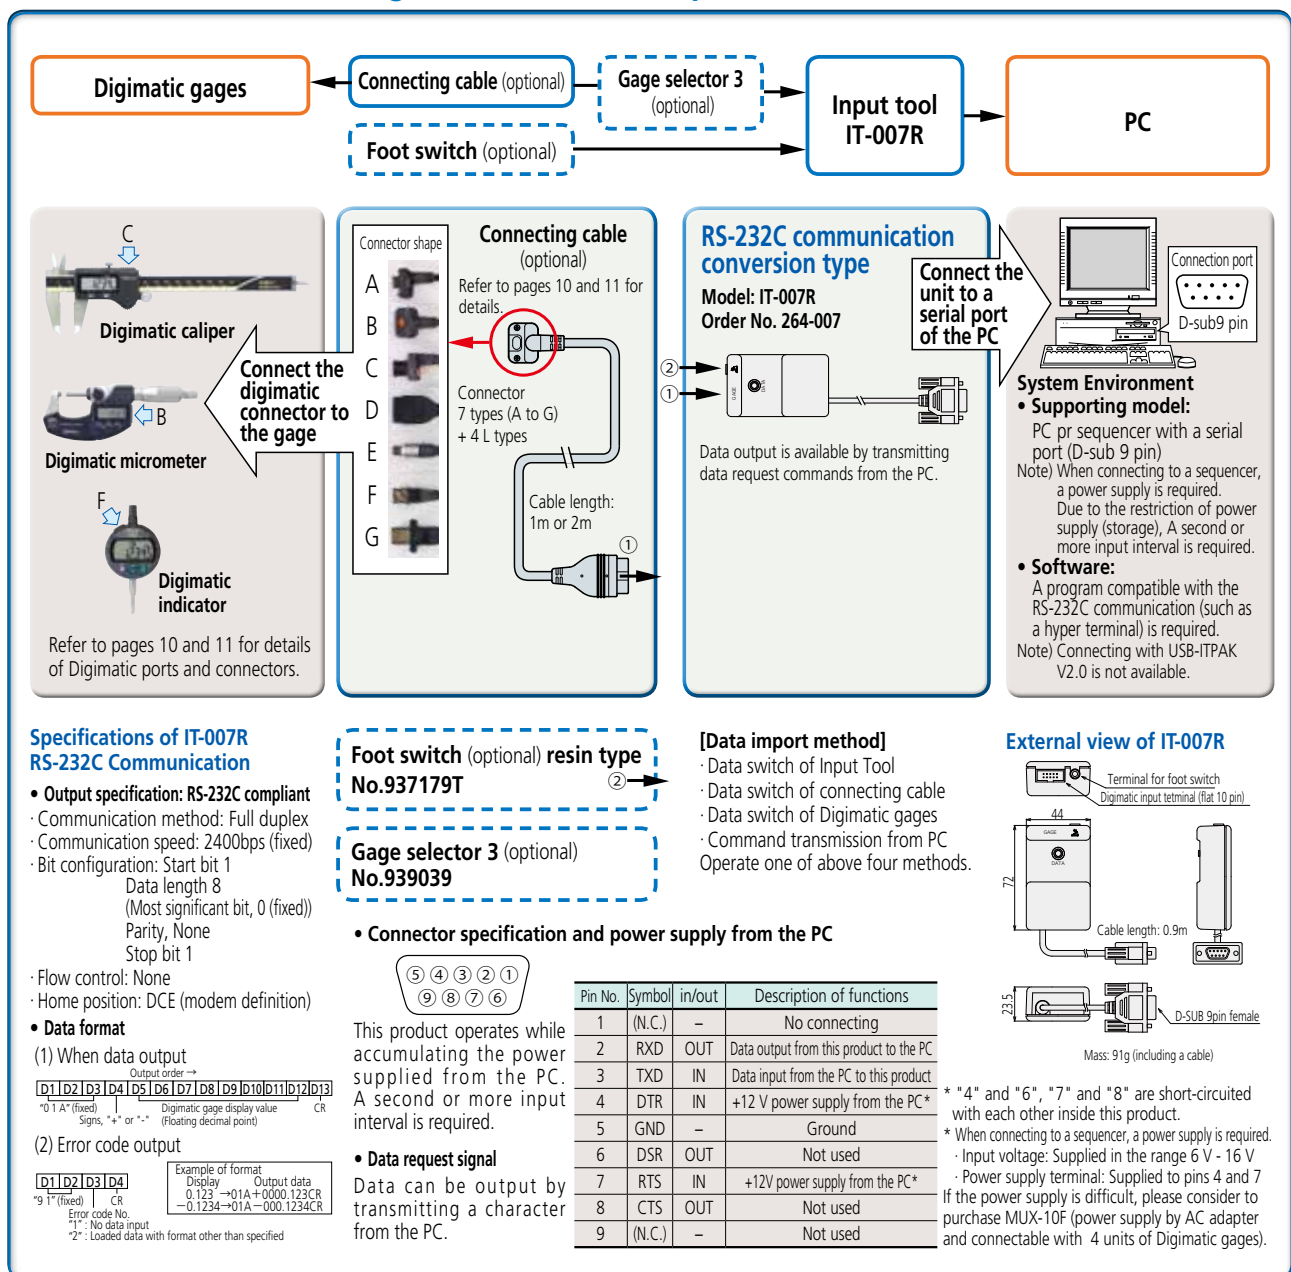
Digimatic gages

Connecting cable (optional)

Gage selector 3 (optional)

Input tool IT-007R

PC

Foot switch (optional)

C

Digimatic caliper

B

Digimatic micrometer

F

Digimatic indicator

Connect the digimatic connector to the gage

Refer to pages 10 and 11 for details of Digimatic ports and connectors.

Connector shape

A
B
C
D
E
F
G

Connecting cable (optional)

Refer to pages 10 and 11 for details.

Connector
7 types (A to G)
+ 4 L types

Cable length:
1m or 2m

①

RS-232C communication conversion type

Model: IT-007R
Order No. 264-007

Connect the unit to a serial port of the PC

②
①

Data output is available by transmitting data request commands from the PC.

Connection port

D-sub9 pin

System Environment
• Supporting model:
PC pr sequencer with a serial port (D-sub 9 pin)
Note) When connecting to a sequencer, a power supply is required. Due to the restriction of power supply (storage), A second or more input interval is required.
• Software:
A program compatible with the RS-232C communication (such as a hyper terminal) is required.
Note) Connecting with USB-ITPAK V2.0 is not available.

Specifications of IT-007R
RS-232C Communication

• Output specification: RS-232C compliant
· Communication method: Full duplex
· Communication speed: 2400bps (fixed)
· Bit configuration: Start bit 1
Data length 8
(Most significant bit, 0 (fixed))
Parity, None
Stop bit 1
· Flow control: None
· Home position: DCE (modem definition)
• Data format
(1) When data output

Output order →

| D1 | D2 | D3 | D4 | D5 | D6 | D7 | D8 | D9 | D10 | D11 | D12 | D13 |
|---|---|---|---|---|---|---|---|---|---|---|---|---|

"0 1 A" (fixed)
Signs, "+" or "-"
Digimatic gage display value (Floating decimal point)
CR

(2) Error code output

| D1 | D2 | D3 | D4 |
|---|---|---|---|

"9 1" (fixed)
CR
Error code No.
"1" : No data input
"2" : Loaded data with format other than specified

Example of format
Display Output data
0.123 →01A+0000.123CR
−0.1234→01A−000.1234CR

Foot switch (optional) resin type
No.937179T
②

Gage selector 3 (optional)
No.939039

[Data import method]
· Data switch of Input Tool
· Data switch of connecting cable
· Data switch of Digimatic gages
· Command transmission from PC
Operate one of above four methods.

External view of IT-007R

Terminal for foot switch
Digimatic input tetminal (flat 10 pin)

44
72
Cable length: 0.9m
23.5
D-SUB 9pin female
Mass: 91g (including a cable)

• Connector specification and power supply from the PC

⑤④③②①
⑨⑧⑦⑥

This product operates while accumulating the power supplied from the PC. A second or more input interval is required.

• Data request signal
Data can be output by transmitting a character from the PC.

| Pin No. | Symbol | in/out | Description of functions |
|---|---|---|---|
| 1 | (N.C.) | – | No connecting |
| 2 | RXD | OUT | Data output from this product to the PC |
| 3 | TXD | IN | Data input from the PC to this product |
| 4 | DTR | IN | +12 V power supply from the PC* |
| 5 | GND | – | Ground |
| 6 | DSR | OUT | Not used |
| 7 | RTS | IN | +12V power supply from the PC* |
| 8 | CTS | OUT | Not used |
| 9 | (N.C.) | – | Not used |

* "4" and "6", "7" and "8" are short-circuited with each other inside this product.
* When connecting to a sequencer, a power supply is required.
· Input voltage: Supplied in the range 6 V - 16 V
· Power supply terminal: Supplied to pins 4 and 7
If the power supply is difficult, please consider to purchase MUX-10F (power supply by AC adapter and connectable with 4 units of Digimatic gages).